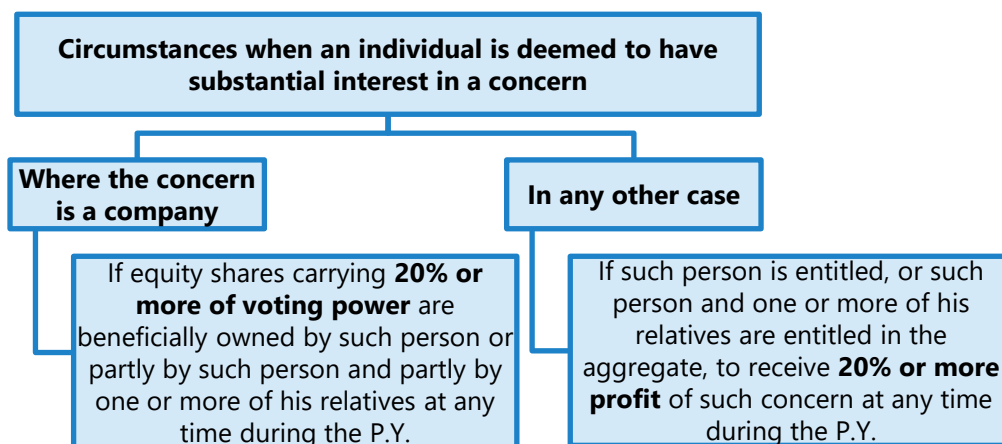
**Circumstances when an individual is deemed to have substantial interest in a concern**

**Where the concern is a company**

If equity shares carrying **20% or more of voting power** are beneficially owned by such person or partly by such person and partly by one or more of his relatives at any time during the P.Y.

**In any other case**

If such person is entitled, or such person and one or more of his relatives are entitled in the aggregate, to receive **20% or more profit** of such concern at any time during the P.Y.